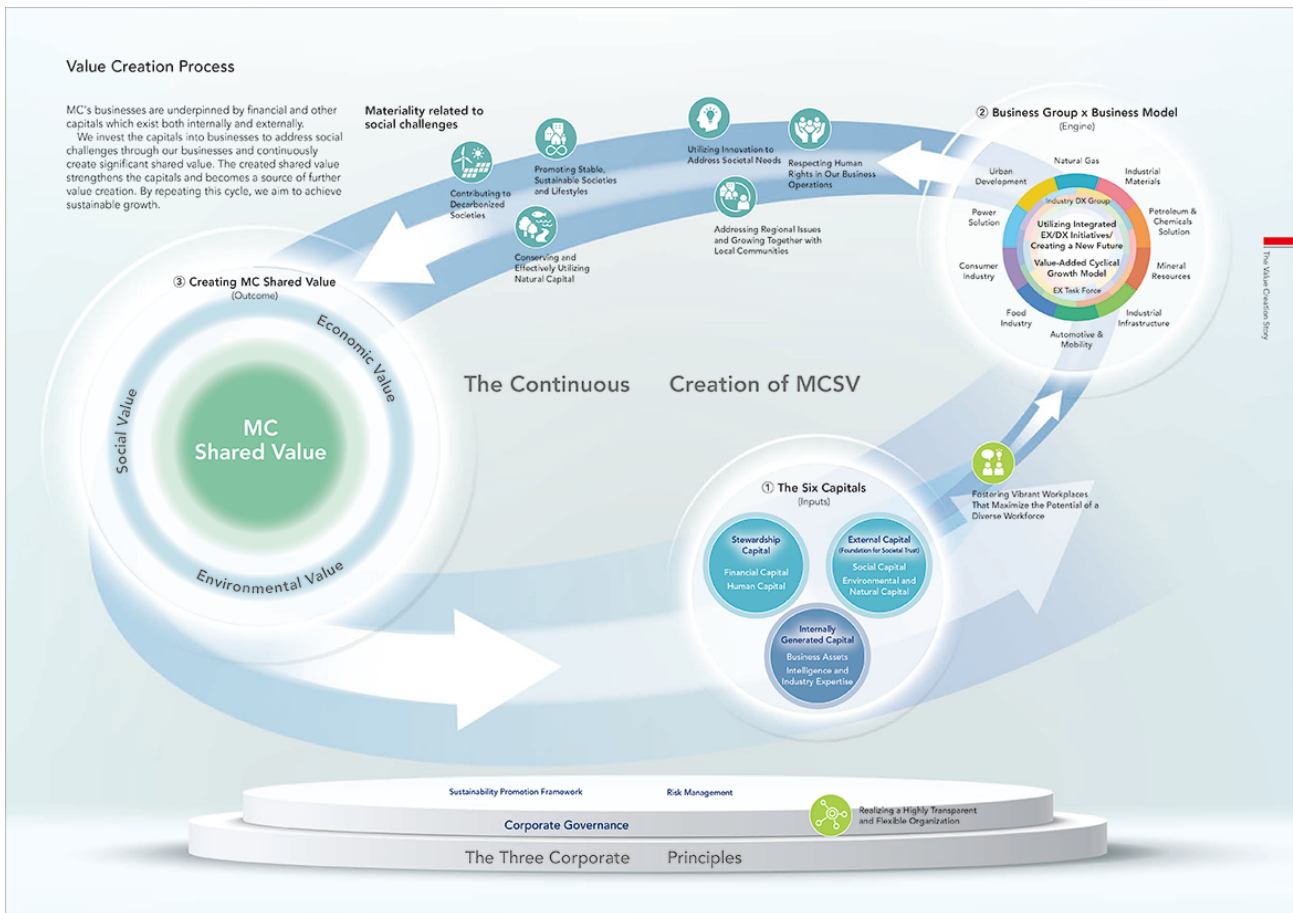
Value Creation Process

MC's businesses are underpinned by financial and other capitals which exist both internally and externally.
We invest the capitals into businesses to address social challenges through our businesses and continuously create significant shared value. The created shared value strengthens the capitals and becomes a source of further value creation. By repeating this cycle, we aim to achieve sustainable growth.

Materiality related to social challenges

Contributing to Decarbonized Societies

Promoting Stable, Sustainable Societies and Lifestyles

Conserving and Effectively Utilizing Natural Capital

Utilizing Innovation to Address Societal Needs

Respecting Human Rights in Our Business Operations

Addressing Regional Issues and Growing Together with Local Communities

② Business Group x Business Model
(Engine)

Natural Gas
Industrial Materials
Petroleum & Chemicals Solution
Mineral Resources
Industrial Infrastructure
Automotive & Mobility
Food Industry
Consumer Industry
Power Solution
Urban Development

Industry DX Group
Utilizing Integrated EX/DX Initiatives/ Creating a New Future
Value-Added Cyclical Growth Model
EX Task Force

The Value Creation Story

③ Creating MC Shared Value
(Outcome)

Economic Value
Social Value
Environmental Value

MC Shared Value

The Continuous Creation of MCSV

Fostering Vibrant Workplaces That Maximize the Potential of a Diverse Workforce

① The Six Capitals
(Inputs)

Stewardship Capital
Financial Capital
Human Capital

External Capital
(Foundation for Societal Trust)
Social Capital
Environmental and Natural Capital

Internally Generated Capital
Business Assets
Intelligence and Industry Expertise

Sustainability Promotion Framework
Risk Management
Realizing a Highly Transparent and Flexible Organization
Corporate Governance
The Three Corporate Principles